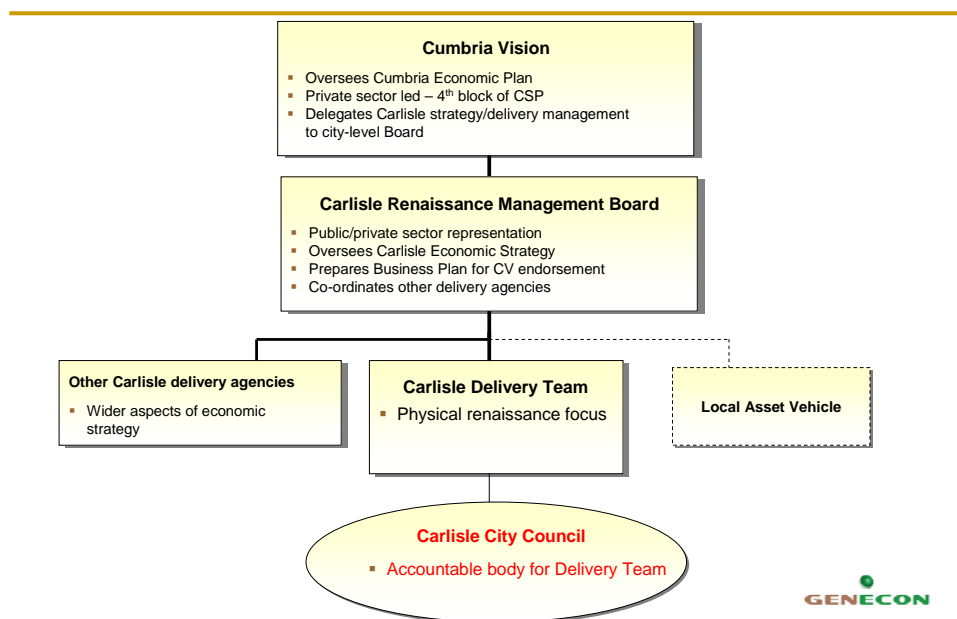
Cumbria Vision

- Oversees Cumbria Economic Plan
- Private sector led – $4^{th}$ block of CSP
- Delegates Carlisle strategy/delivery management to city-level Board

Carlisle Renaissance Management Board

- Public/private sector representation
- Oversees Carlisle Economic Strategy
- Prepares Business Plan for CV endorsement
- Co-ordinates other delivery agencies

Other Carlisle delivery agencies

- Wider aspects of economic strategy

Carlisle Delivery Team

- Physical renaissance focus

Local Asset Vehicle

Carlisle City Council

- Accountable body for Delivery Team

GENECON